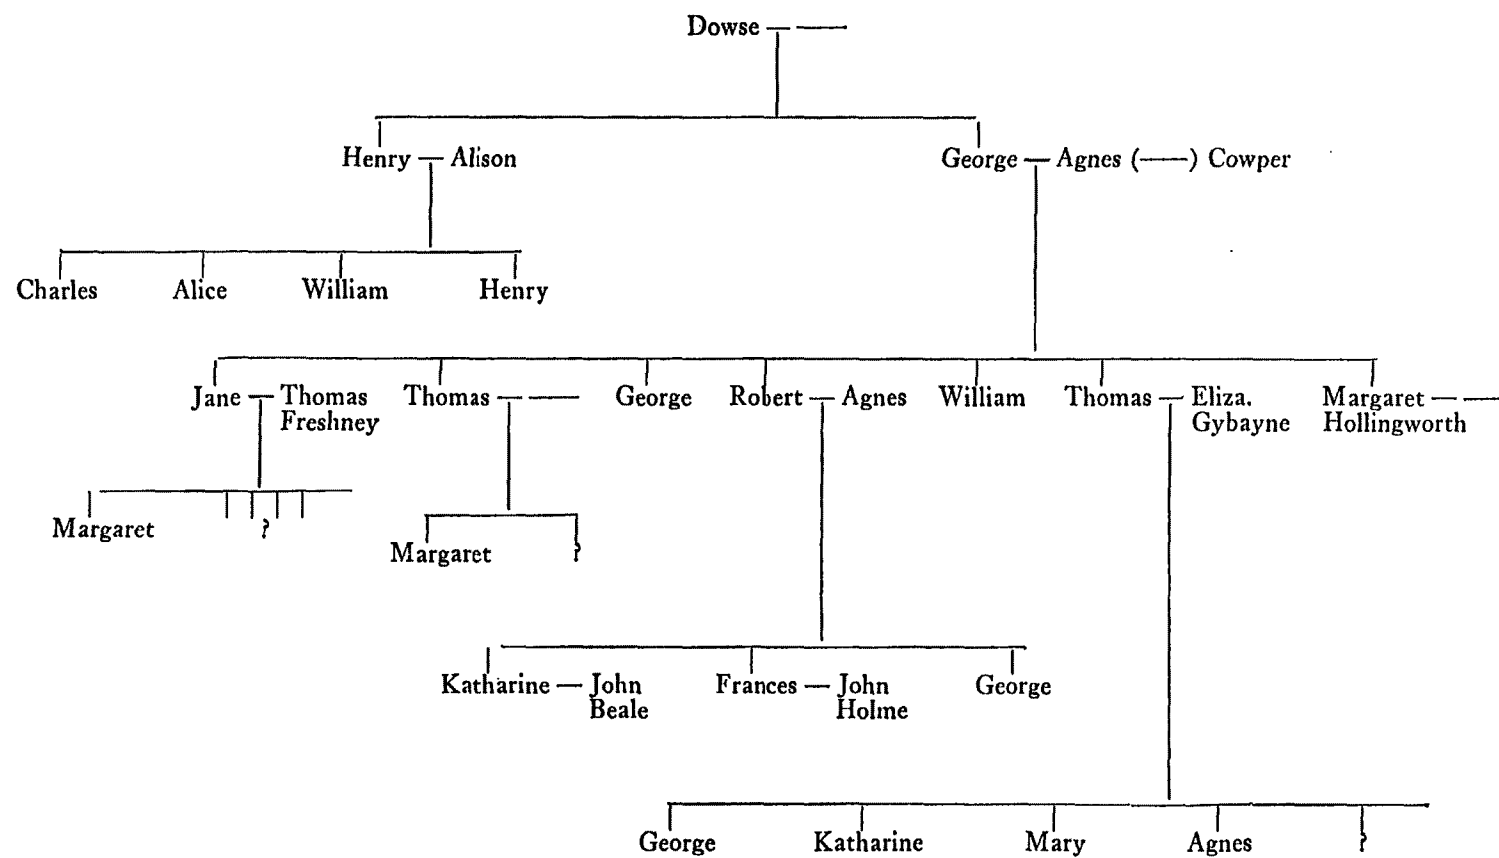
Dowse — ——

Henry — Alison

George — Agnes (——) Cowper

Charles

Alice

William

Henry

Jane — Thomas Freshney

Thomas — ——

George

Robert — Agnes

William

Thomas — Eliza. Gybayne

Margaret — —— Hollingworth

Margaret

?

Margaret

?

Katharine — John Beale

Frances — John Holme

George

George

Katharine

Mary

Agnes

?